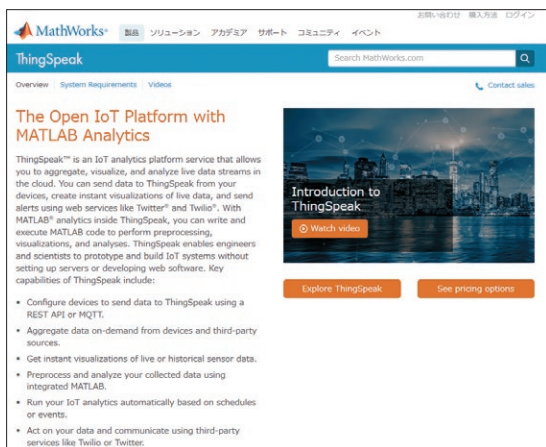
お問い合わせ 購入方法 ログイン

MathWorks® 製品 ソリューション アカデミア サポート コミュニティ イベント

ThingSpeak

Search MathWorks.com

Overview System Requirements Videos

Contact sales

The Open IoT Platform with MATLAB Analytics

ThingSpeak™ is an IoT analytics platform service that allows you to aggregate, visualize, and analyze live data streams in the cloud. You can send data to ThingSpeak from your devices, create instant visualizations of live data, and send alerts using web services like Twitter® and Twilio®. With MATLAB® analytics inside ThingSpeak, you can write and execute MATLAB code to perform preprocessing, visualizations, and analyses. ThingSpeak enables engineers and scientists to prototype and build IoT systems without setting up servers or developing web software. Key capabilities of ThingSpeak include:

- Configure devices to send data to ThingSpeak using a REST API or MQTT.
- Aggregate data on-demand from devices and third-party sources.
- Get instant visualizations of live or historical sensor data.
- Preprocess and analyze your collected data using integrated MATLAB.
- Run your IoT analytics automatically based on schedules or events.
- Act on your data and communicate using third-party services like Twilio or Twitter.

Introduction to ThingSpeak

Watch video

Explore ThingSpeak

See pricing options